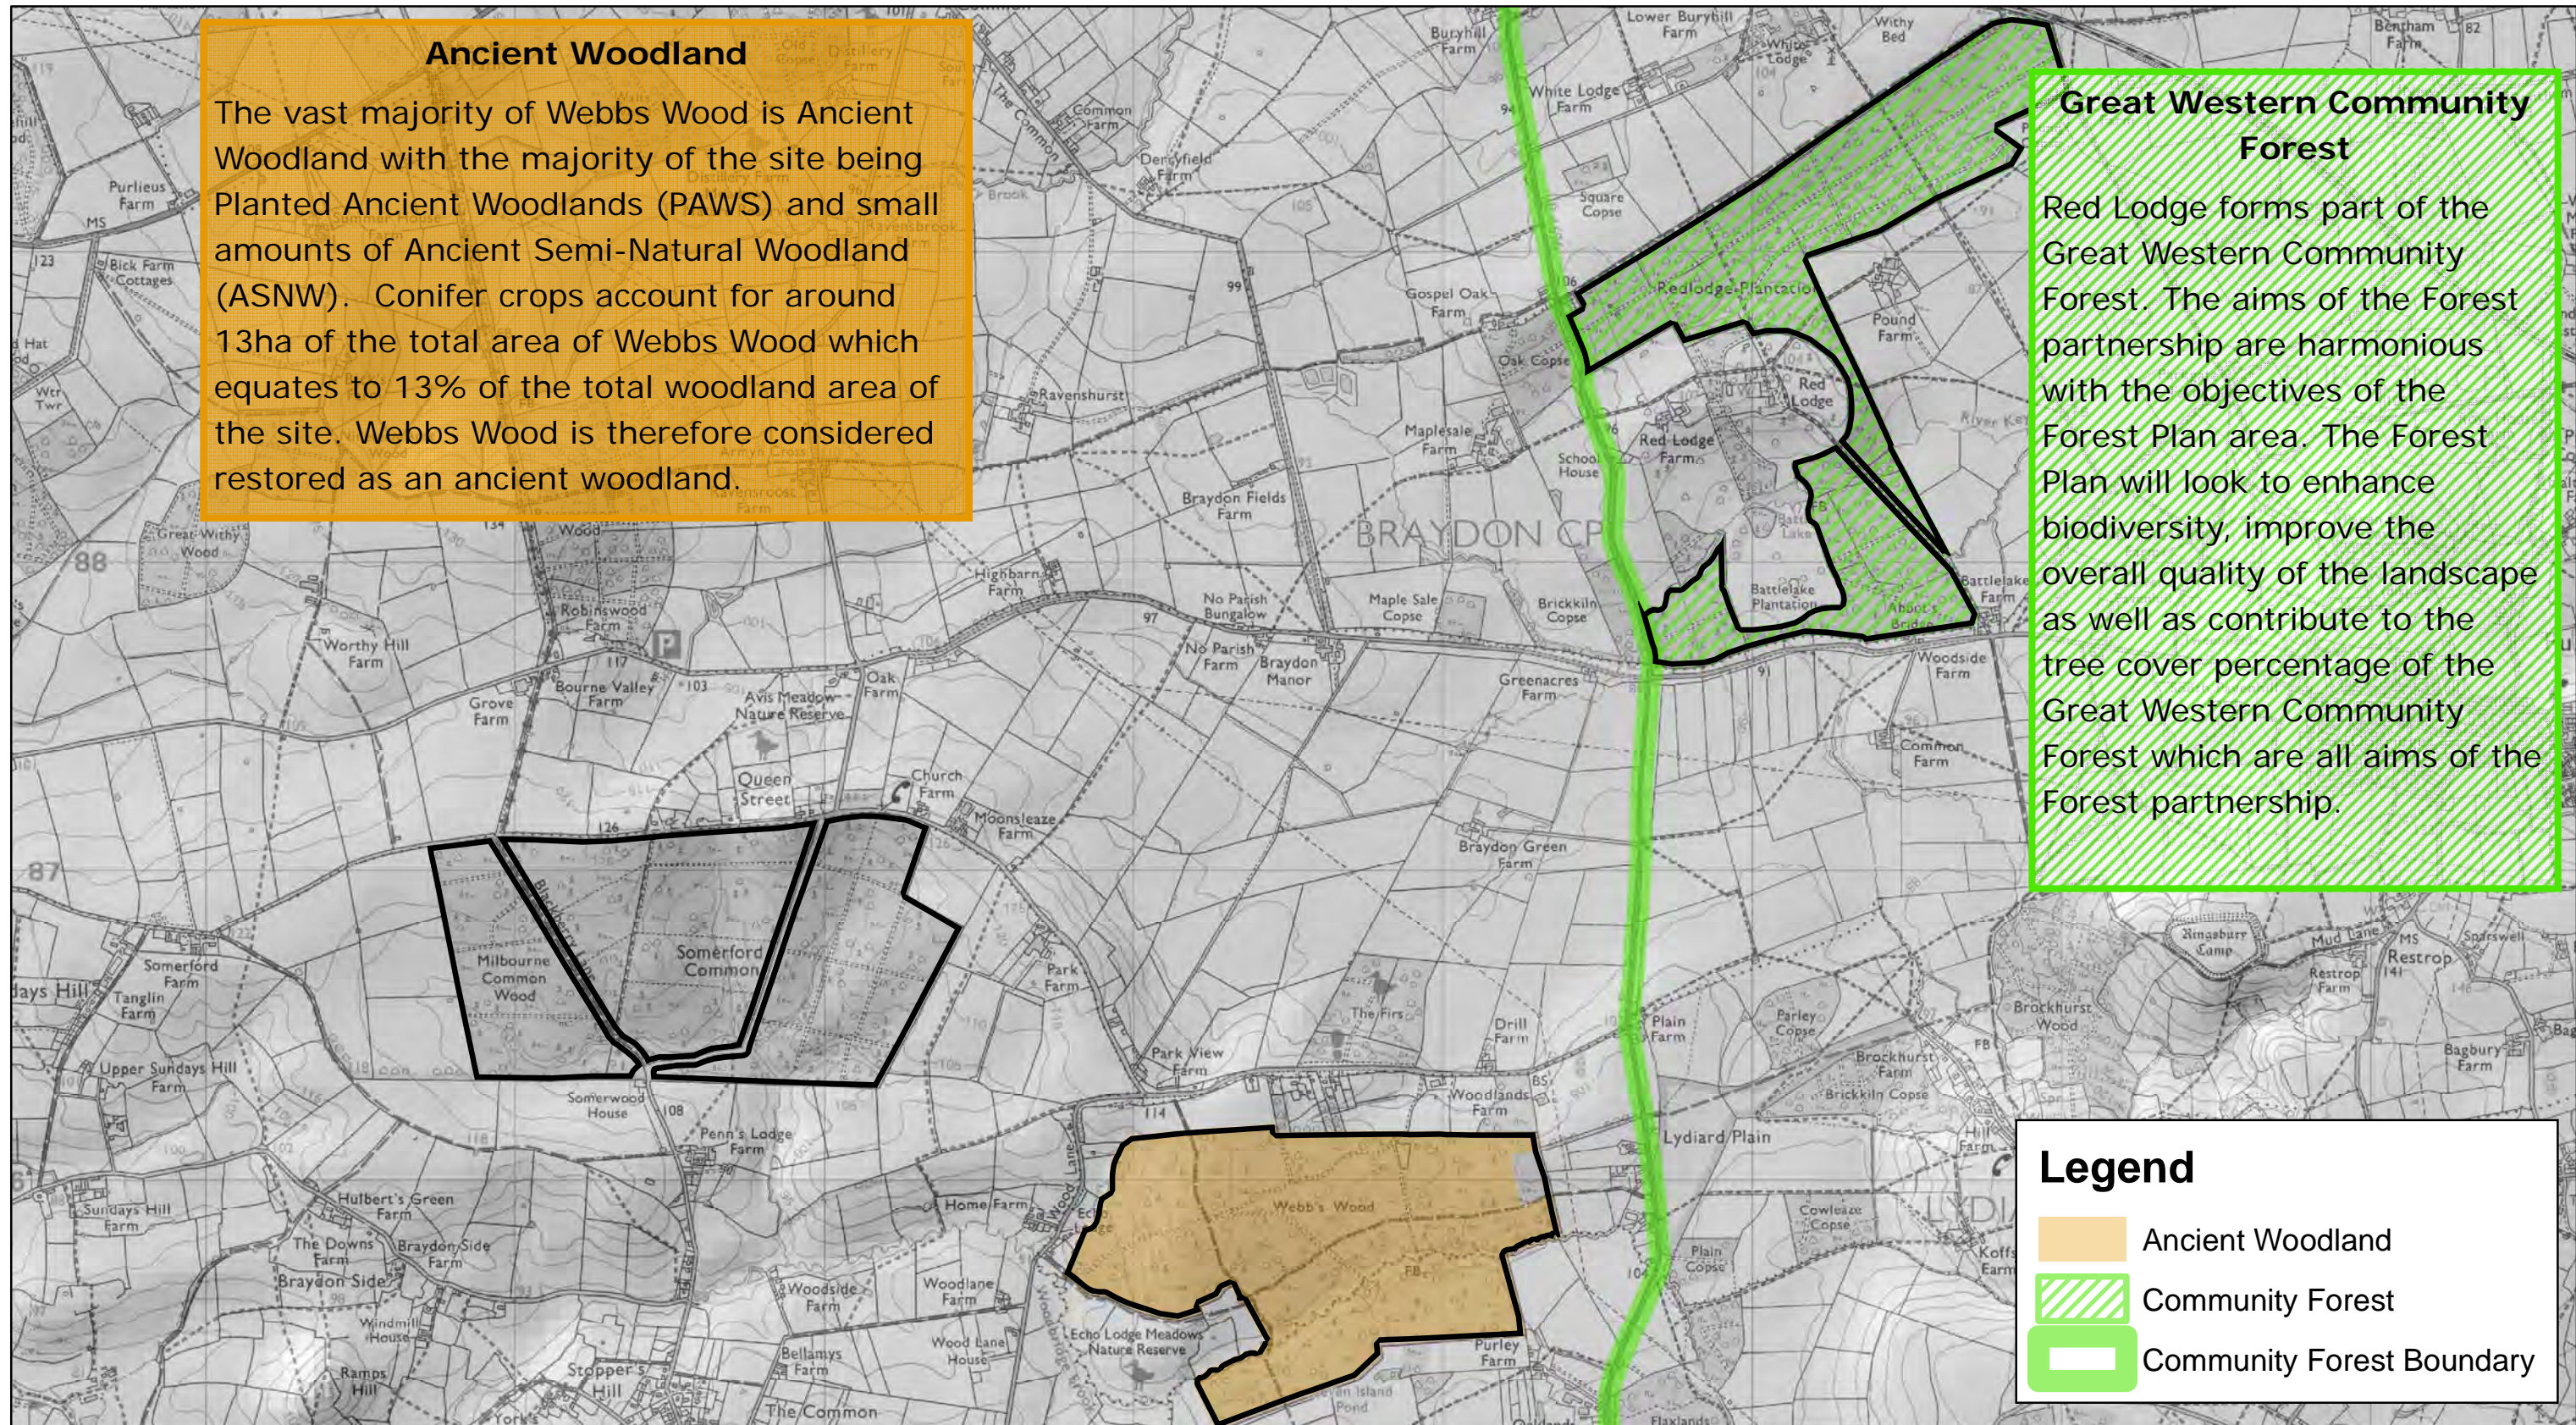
Ancient Woodland

The vast majority of Webbs Wood is Ancient Woodland with the majority of the site being Planted Ancient Woodlands (PAWS) and small amounts of Ancient Semi-Natural Woodland (ASNW). Conifer crops account for around 13ha of the total area of Webbs Wood which equates to 13% of the total woodland area of the site. Webbs Wood is therefore considered restored as an ancient woodland.

Great Western Community Forest

Red Lodge forms part of the Great Western Community Forest. The aims of the Forest partnership are harmonious with the objectives of the Forest Plan area. The Forest Plan will look to enhance biodiversity, improve the overall quality of the landscape as well as contribute to the tree cover percentage of the Great Western Community Forest which are all aims of the Forest partnership.

Purlieus Farm
Bick Farm Cottages
Great Withy Wood
Worthy Hill Farm
Grove Farm
Somerford Farm
Tanglin Farm
Upper Sundays Hill Farm
Sundays Hill Farm
Hulbert's Green Farm
The Downs Farm
Braydon Side Farm
Braydon Side
Windmill House
Ramps Hill
Stopper's Hill
Milbourne Common Wood
Somerford Common
Somerwood House
Penn's Lodge Farm
Robinswood Farm
Bourne Valley Farm
Avis Meadow Nature Reserve
Oak Farm
Queen Street
Church Farm
Moonsleaze Farm
Park Farm
Park View Farm
Woodside Farm
Bellamys Farm
Woodlane Farm
Wood Lane House
Home Farm
Echo Lodge Meadows Nature Reserve
Webb's Wood
The Common
Purley Farm
The Firs
Drill Farm
Woodlands Farm
Lydiard Plain
Plain Farm
Plain Copse
Cowleaze Copse
Braydon Green Farm
Greenacres Farm
Highbarn Farm
No Parish Bungalow
No Parish Farm
Braydon Manor
Maple Sale Copse
Brickkiln Copse
Braydon Fields Farm
Maplesale Farm
Ravenshurst
Gospel Oak Farm
Oak Copse
Common Farm
Dennyfield Farm
BRAYDON CP
Buryhill Farm
Lower Buryhill Farm
White Lodge Farm
White Lodge
Withy Bed
Square Copse
Redlodge Plantation
Red Lodge
Red Lodge Farm
School House
Battlelake Plantation
Battlelake Farm
Pound Farm
Woodside Farm
Common Farm
Bentham Farm
Ringsbury Camp
Brockhurst Wood
Brockhurst Farm
Brickkiln Copse
Parley Copse
Restrop Farm
Restrop
Mud Lane
Bagbury Farm

Legend
Ancient Woodland
Community Forest
Community Forest Boundary